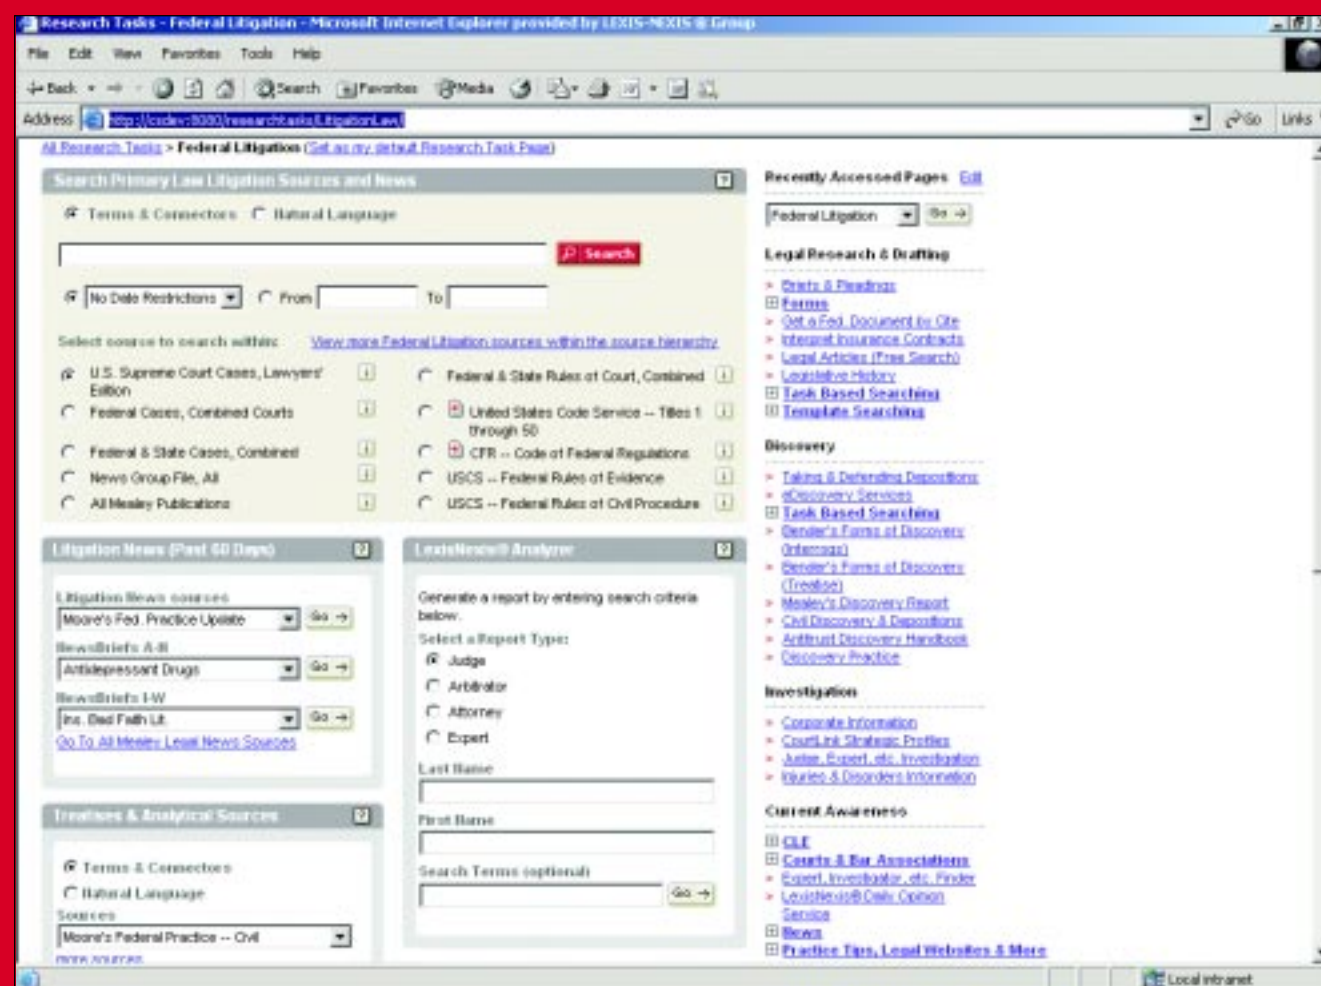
Research Tasks - Federal Litigation - Microsoft Internet Explorer provided by LEXIS-NEXIS ® Group

File Edit View Favorites Tools Help

Back Search Favorites Media

Address http://csdev:8080/researchtasks/LitigationLaw/ Go Links

All Research Tasks > Federal Litigation (Set as my default Research Task Page)

Search Primary Law Litigation Sources and News

Terms & Connectors Natural Language

Search

No Date Restrictions From To

Select source to search within: View more Federal Litigation sources within the source hierarchy

U.S. Supreme Court Cases, Lawyers' Edition

Federal Cases, Combined Courts

Federal & State Cases, Combined

News Group File, All

All Mealey Publications

Federal & State Rules of Court, Combined

United States Code Service -- Titles 1 through 50

CFR -- Code of Federal Regulations

USCS -- Federal Rules of Evidence

USCS -- Federal Rules of Civil Procedure

Litigation News (Past 60 Days)

Litigation News sources

Moore's Fed. Practice Update Go

NewsBriefs A-H

Antidepressant Drugs Go

NewsBriefs I-W

Ins. Bad Faith Lit. Go

Go To All Mealey Legal News Sources

LexisNexis® Analyzer

Generate a report by entering search criteria below.

Select a Report Type:

Judge

Arbitrator

Attorney

Expert

Last Name

First Name

Search Terms (optional)

Go

Treatises & Analytical Sources

Terms & Connectors

Natural Language

Sources

Moore's Federal Practice -- Civil

more sources

Recently Accessed Pages Edit

Federal Litigation Go

Legal Research & Drafting

Briefs & Pleadings

Forms

Get a Fed. Document by Cite

Interpret Insurance Contracts

Legal Articles (Free Search)

Legislative History

Task Based Searching

Template Searching

Discovery

Taking & Defending Depositions

eDiscovery Services

Task Based Searching

Bender's Forms of Discovery (Interrogs)

Bender's Forms of Discovery (Treatise)

Mealey's Discovery Report

Civil Discovery & Depositions

Antitrust Discovery Handbook

Discovery Practice

Investigation

Corporate Information

CourtLink Strategic Profiles

Judge, Expert, etc. Investigation

Injuries & Disorders Information

Current Awareness

CLE

Courts & Bar Associations

Expert, Investigator, etc. Finder

LexisNexis® Daily Opinion Service

News

Practice Tips, Legal Websites & More

Local intranet